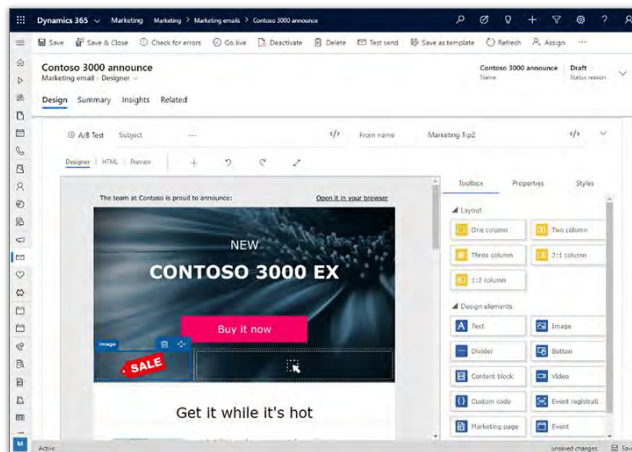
Dynamics 365 Marketing Marketing > Marketing emails > Contoso 3000 announce

Save Save & Close Check for errors Go live Deactivate Delete Test send Save as template Refresh Assign

Contoso 3000 announce
Marketing email · Designer

Contoso 3000 announce
Name

Draft
Status reason

Design Summary Insights Related

A/B Test Subject --- From name Marketing Tip2

Designer HTML Preview

The team at Contoso is proud to announce: Open it in your browser

NEW
CONTOSO 3000 EX

Buy it now

Image

SALE

Get it while it's hot

Toolbox Properties Styles

Layout
One column
Two column
Three column
2:1 column
1:2 column

Design elements
Text
Image
Divider
Button
Content block
Video
Custom code
Event registrati...
Marketing page
Event

Active Unsaved changes Save